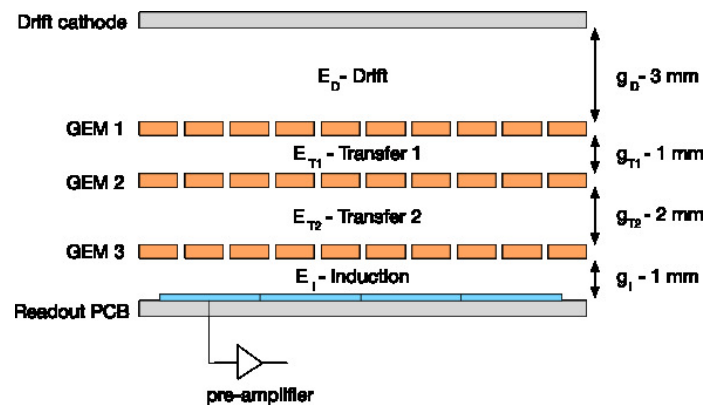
Drift cathode

$E_D$ - Drift

$g_D$ - 3 mm

GEM 1

$E_{T1}$ - Transfer 1

$g_{T1}$ - 1 mm

GEM 2

$E_{T2}$ - Transfer 2

$g_{T2}$ - 2 mm

GEM 3

$E_I$ - Induction

$g_I$ - 1 mm

Readout PCB

pre-amplifier